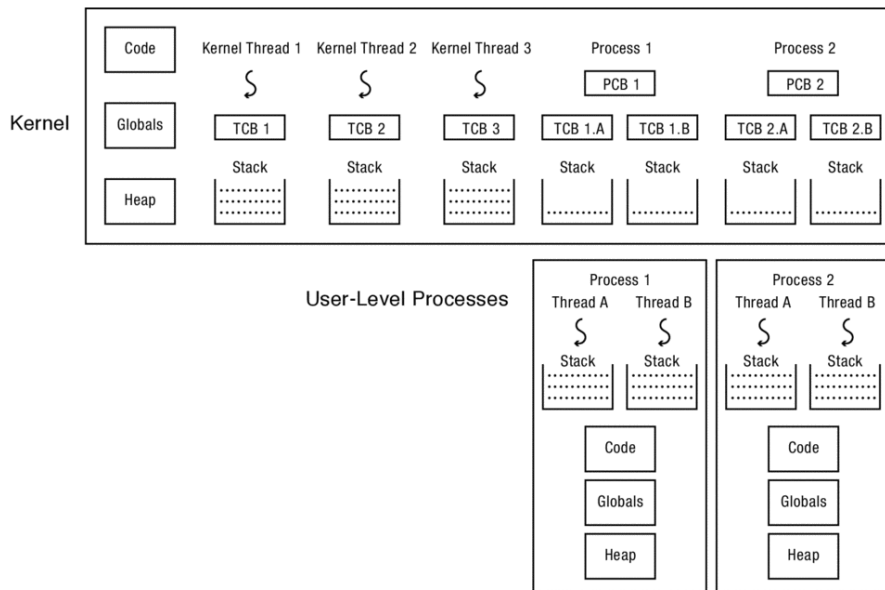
Kernel

Code

Globals

Heap

Kernel Thread 1

TCB 1

Stack

Kernel Thread 2

TCB 2

Stack

Kernel Thread 3

TCB 3

Stack

Process 1

PCB 1

TCB 1.A

TCB 1.B

Stack

Stack

Process 2

PCB 2

TCB 2.A

TCB 2.B

Stack

Stack

User-Level Processes

Process 1

Thread A

Thread B

Stack

Stack

Code

Globals

Heap

Process 2

Thread A

Thread B

Stack

Stack

Code

Globals

Heap